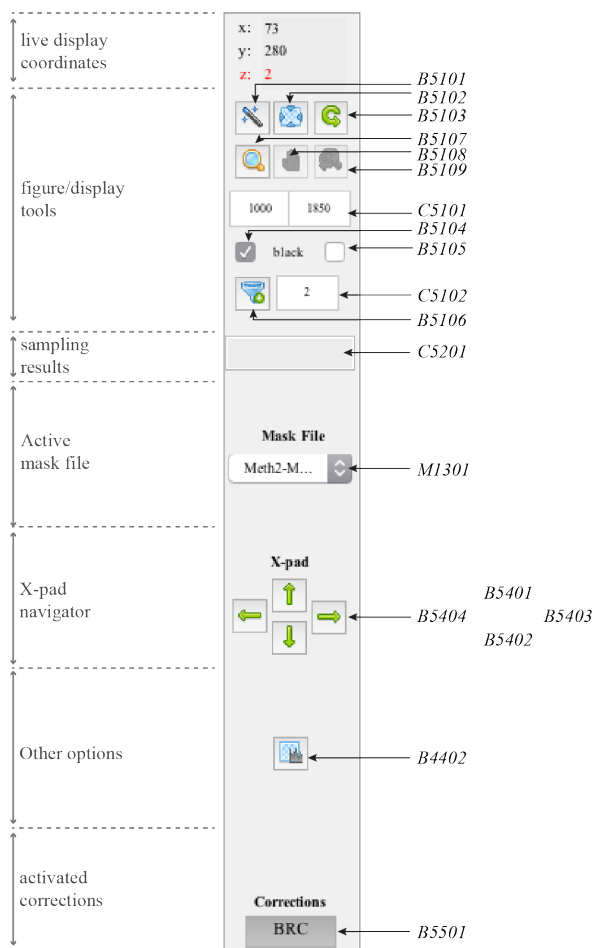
live display coordinates

x: 73
y: 280
z: 2

B5101
B5102
B5103

figure/display tools

B5107
B5108
B5109

1000
1850
C5101

B5104
black
B5105

2
C5102
B5106

sampling results

C5201

Active mask file

Mask File
Meth2-M...
M1301

X-pad navigator

X-pad
B5404
B5401
B5403
B5402

Other options

B4402

activated corrections

Corrections
BRC
B5501